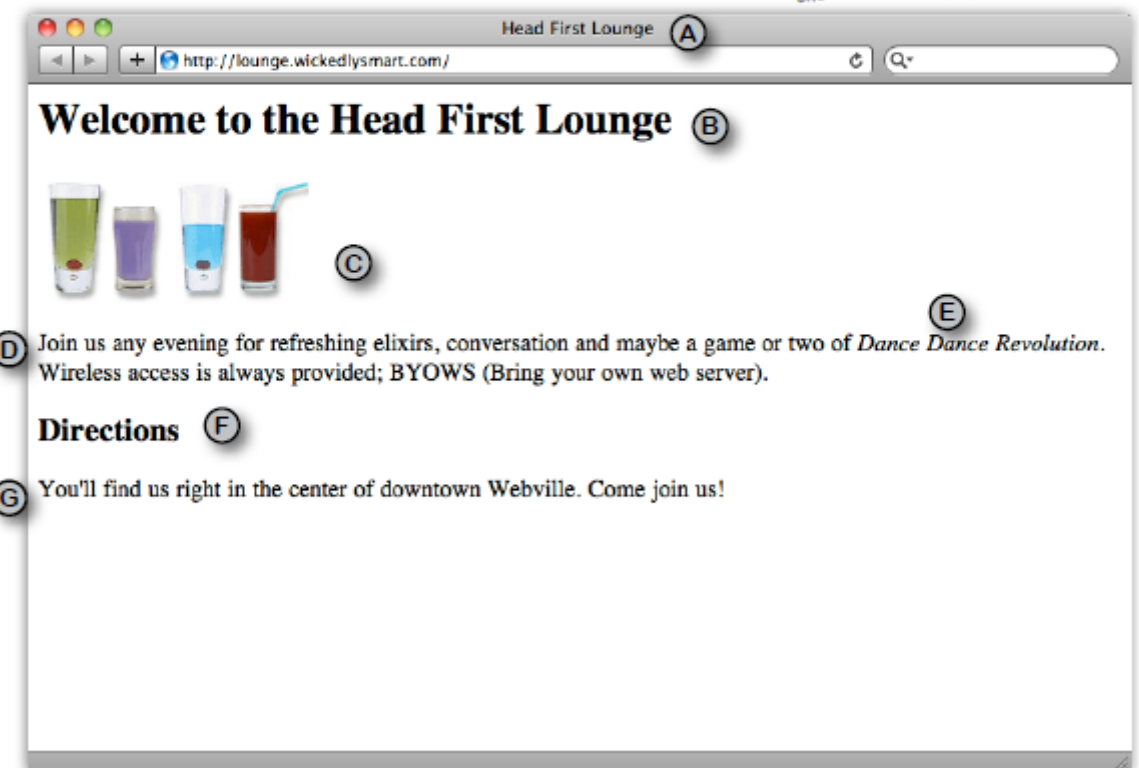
Head First Lounge A

http://lounge.wickedlysmart.com/

Welcome to the Head First Lounge B

C

E

D Join us any evening for refreshing elixirs, conversation and maybe a game or two of *Dance Dance Revolution*. Wireless access is always provided; BYOWS (Bring your own web server).

Directions F

G You'll find us right in the center of downtown Webville. Come join us!